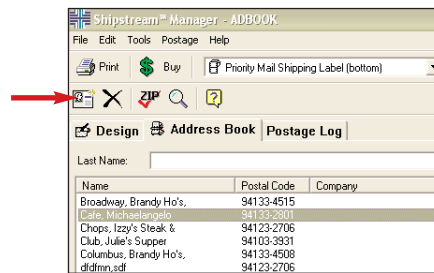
Shipstream™ Manager - ADBOOK

File Edit Tools Postage Help

Print Buy Priority Mail Shipping Label (bottom)

ZIP

Design Address Book Postage Log

Last Name:

| Name | Postal Code | Company |
|---|---|---|
| Broadway, Brandy Ho's, | 94133-4515 | |
| Cafe, Michaelangelo | 94133-2801 | |
| Chops, Izzy's Steak & | 94123-2706 | |
| Club, Julie's Supper | 94103-3931 | |
| Columbus, Brandy Ho's, | 94133-4508 | |
| dfdfmn,sdf | 94123-2706 | |